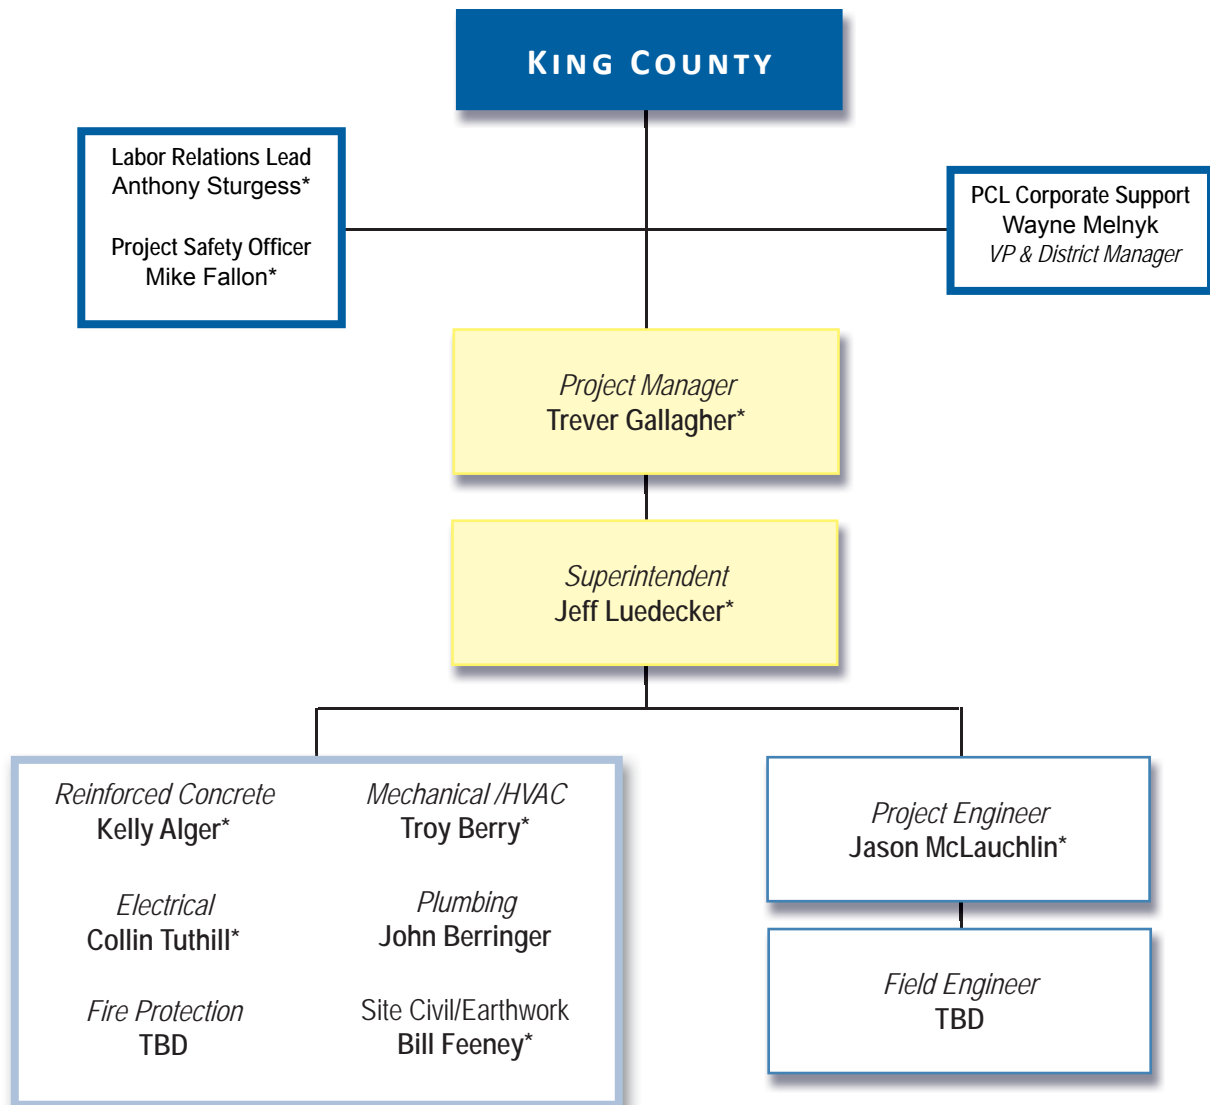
King County

Labor Relations Lead
Anthony Sturgess*

Project Safety Officer
Mike Fallon*

PCL Corporate Support
Wayne Melnyk
VP & District Manager

Project Manager
Trever Gallagher*

Superintendent
Jeff Luedecker*

Reinforced Concrete
Kelly Alger*

Mechanical /HVAC
Troy Berry*

Electrical
Collin Tuthill*

Plumbing
John Berringer

Fire Protection
TBD

Site Civil/Earthwork
Bill Feeney*

Project Engineer
Jason McLauchlin*

Field Engineer
TBD